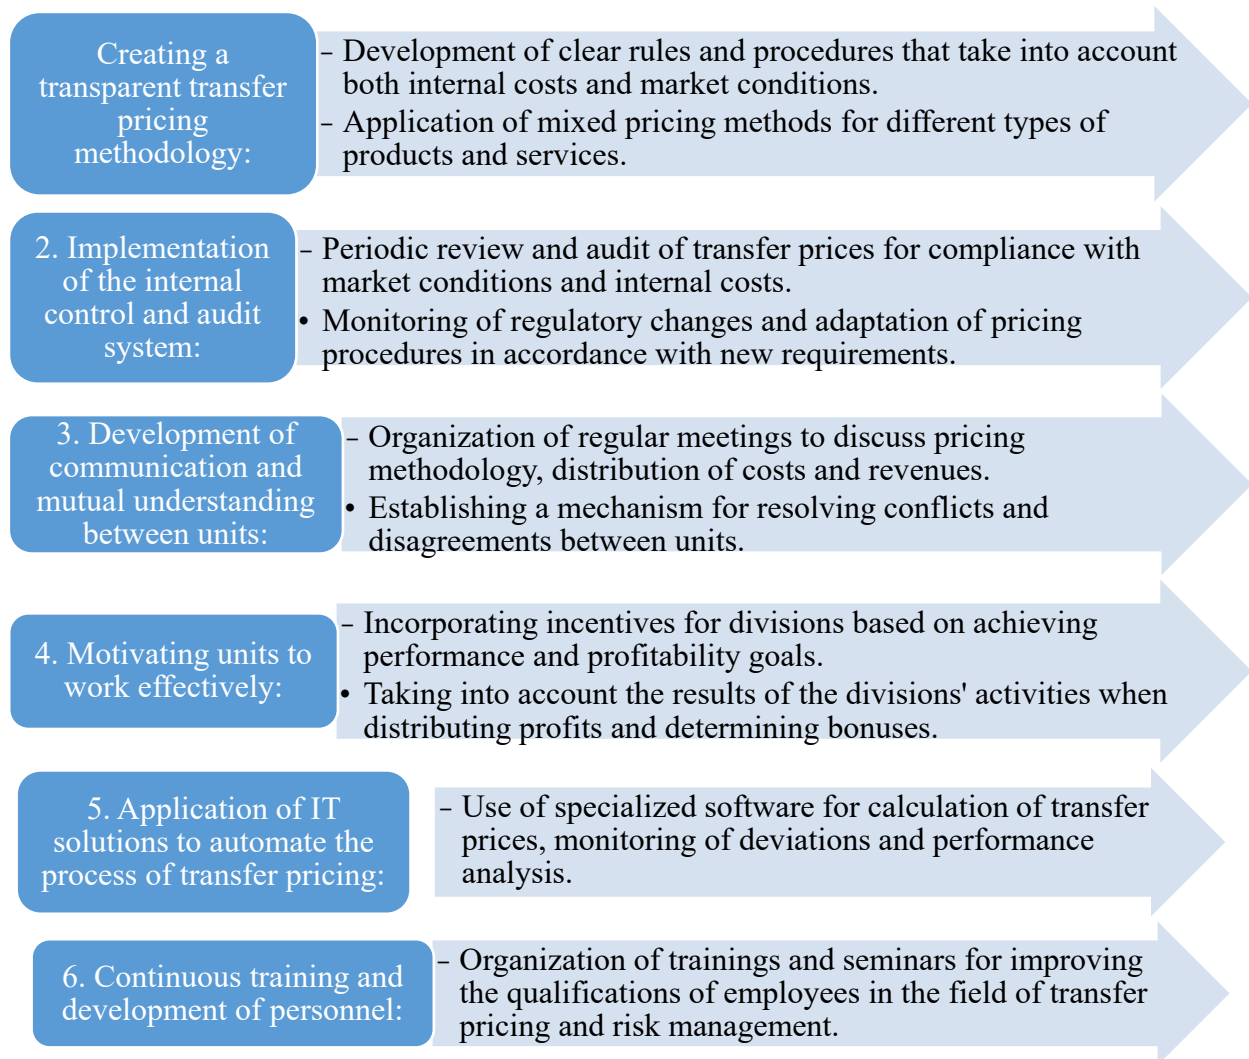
Creating a transparent transfer pricing methodology:

– Development of clear rules and procedures that take into account both internal costs and market conditions.
– Application of mixed pricing methods for different types of products and services.

2. Implementation of the internal control and audit system:

– Periodic review and audit of transfer prices for compliance with market conditions and internal costs.
• Monitoring of regulatory changes and adaptation of pricing procedures in accordance with new requirements.

3. Development of communication and mutual understanding between units:

– Organization of regular meetings to discuss pricing methodology, distribution of costs and revenues.
• Establishing a mechanism for resolving conflicts and disagreements between units.

4. Motivating units to work effectively:

– Incorporating incentives for divisions based on achieving performance and profitability goals.
• Taking into account the results of the divisions' activities when distributing profits and determining bonuses.

5. Application of IT solutions to automate the process of transfer pricing:

– Use of specialized software for calculation of transfer prices, monitoring of deviations and performance analysis.

6. Continuous training and development of personnel:

– Organization of trainings and seminars for improving the qualifications of employees in the field of transfer pricing and risk management.